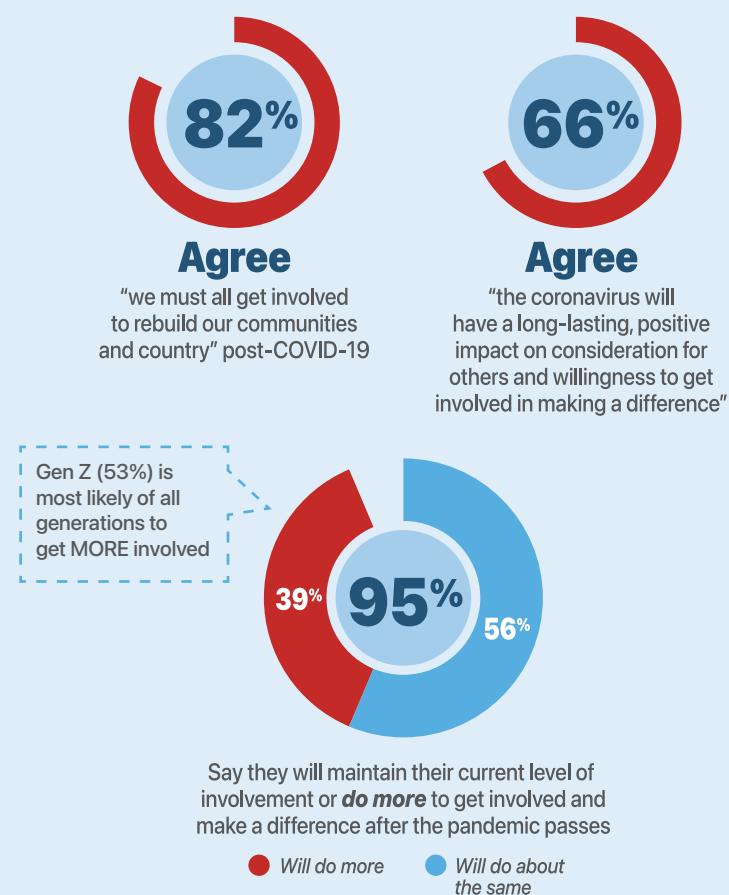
82%

Agree

“we must all get involved to rebuild our communities and country” post-COVID-19

66%

Agree

“the coronavirus will have a long-lasting, positive impact on consideration for others and willingness to get involved in making a difference”

Gen Z (53%) is most likely of all generations to get MORE involved

39%

95%

56%

Say they will maintain their current level of involvement or ***do more*** to get involved and make a difference after the pandemic passes

*Will do more*

*Will do about the same*